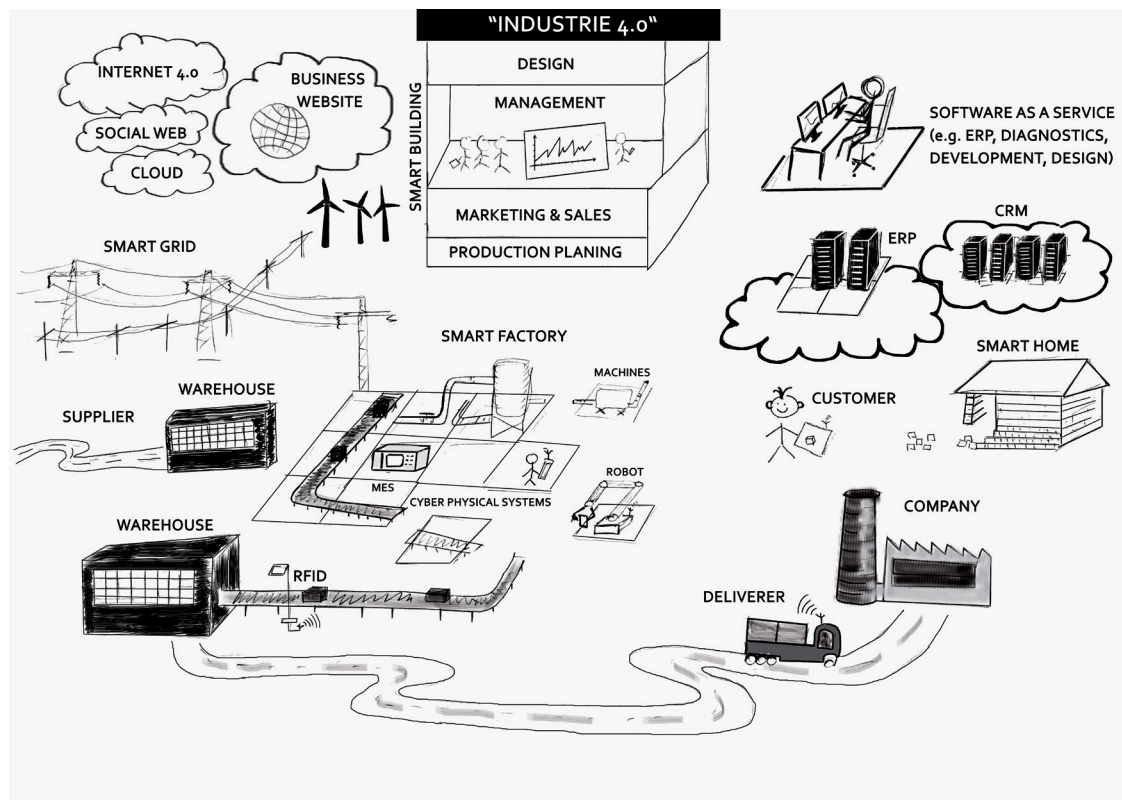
"INDUSTRIE 4.0"

INTERNET 4.0

SOCIAL WEB

CLOUD

BUSINESS WEBSITE

SMART BUILDING

DESIGN

MANAGEMENT

MARKETING & SALES

PRODUCTION PLANING

SOFTWARE AS A SERVICE (e.g. ERP, DIAGNOSTICS, DEVELOPMENT, DESIGN)

SMART GRID

ERP

CRM

SMART FACTORY

MACHINES

SMART HOME

WAREHOUSE

SUPPLIER

CUSTOMER

MES

ROBOT

CYBER PHYSICAL SYSTEMS

WAREHOUSE

COMPANY

RFID

DELIVERER